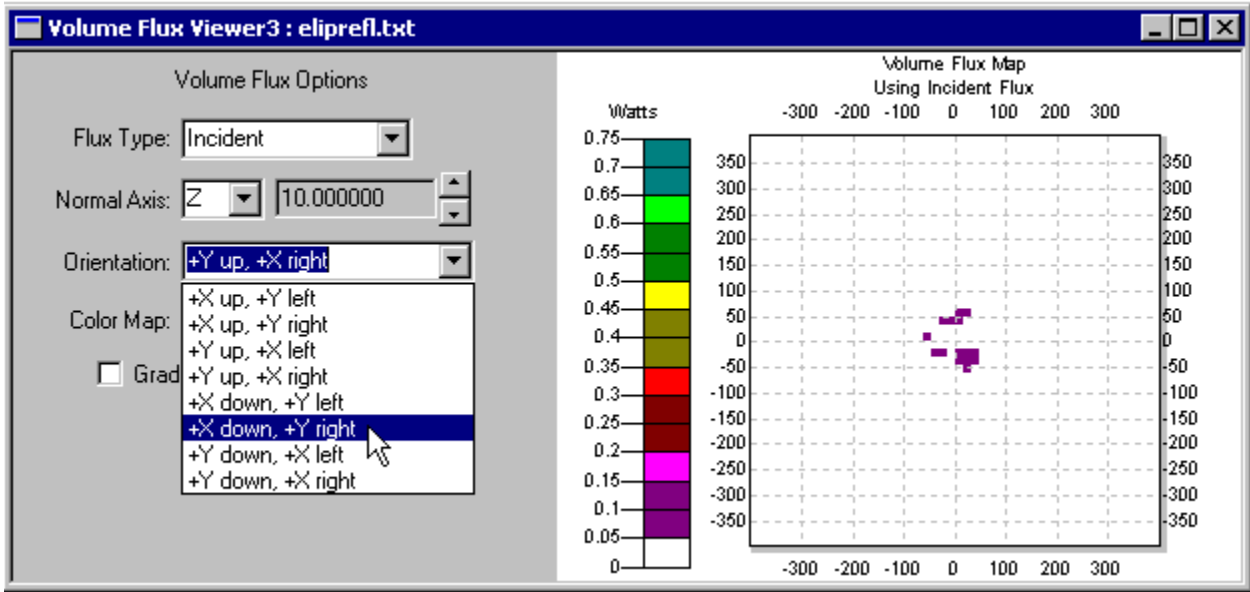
Volume Flux Viewer3 : eliprefl.txt

Volume Flux Options

Flux Type: Incident

Normal Axis: Z 10.000000

Orientation: +Y up, +X right

Color Map:

Grad

+X up, +Y left
+X up, +Y right
+Y up, +X left
+Y up, +X right
+X down, +Y left
+X down, +Y right
+Y down, +X left
+Y down, +X right

Volume Flux Map
Using Incident Flux

Watts

0.75
0.7
0.65
0.6
0.55
0.5
0.45
0.4
0.35
0.3
0.25
0.2
0.15
0.1
0.05
0

-300 -200 -100 0 100 200 300

350
300
250
200
150
100
50
0
-50
-100
-150
-200
-250
-300
-350

350
300
250
200
150
100
50
0
-50
-100
-150
-200
-250
-300
-350

-300 -200 -100 0 100 200 300